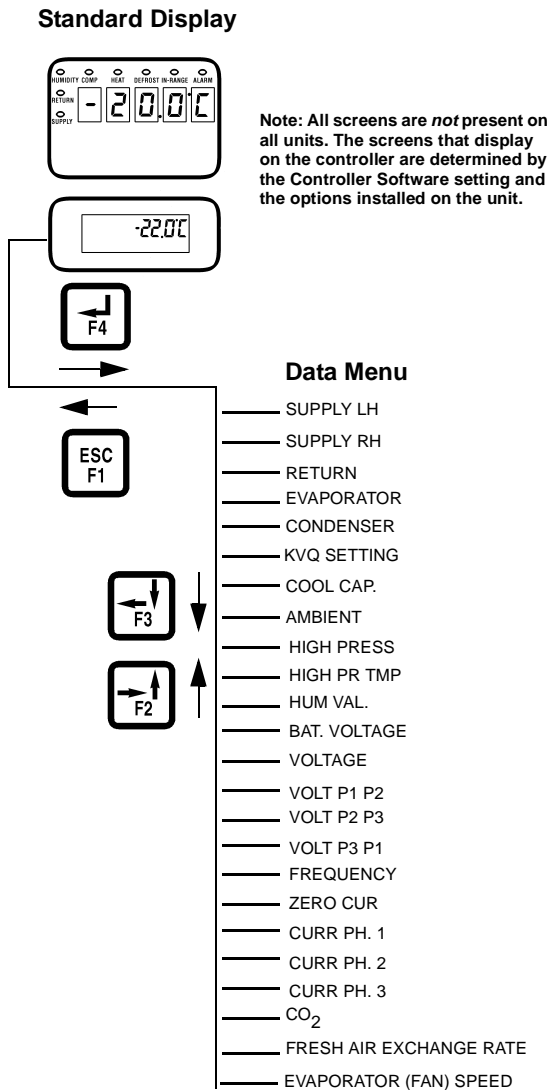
Standard Display

HUMIDITY COMP HEAT DEFROST IN-RANGE ALARM
RETURN
SUPPLY
-20.0C

Note: All screens are *not* present on all units. The screens that display on the controller are determined by the Controller Software setting and the options installed on the unit.

-22.0C

F4

Data Menu

ESC
F1

SUPPLY LH
SUPPLY RH
RETURN
EVAPORATOR
CONDENSER
KVQ SETTING
COOL CAP.
AMBIENT
HIGH PRESS
HIGH PR TMP
HUM VAL.
BAT. VOLTAGE
VOLTAGE
VOLT P1 P2
VOLT P2 P3
VOLT P3 P1
FREQUENCY
ZERO CUR
CURR PH. 1
CURR PH. 2
CURR PH. 3
$CO_2$
FRESH AIR EXCHANGE RATE
EVAPORATOR (FAN) SPEED

F3

F2